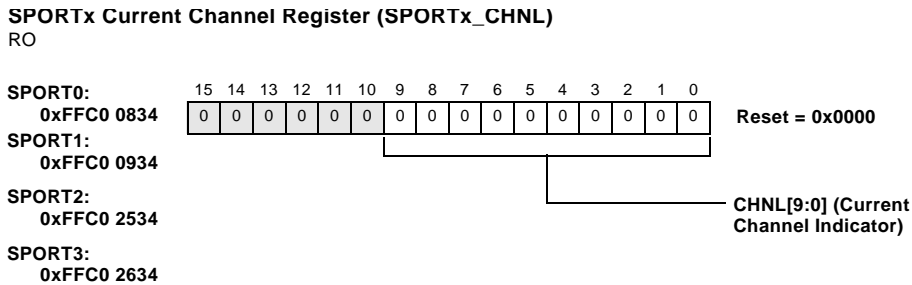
SPORTx Current Channel Register (SPORTx_CHNL)
RO

SPORT0:
0xFFC0 0834
SPORT1:
0xFFC0 0934
SPORT2:
0xFFC0 2534
SPORT3:
0xFFC0 2634

| 15 | 14 | 13 | 12 | 11 | 10 | 9 | 8 | 7 | 6 | 5 | 4 | 3 | 2 | 1 | 0 |
|---|---|---|---|---|---|---|---|---|---|---|---|---|---|---|---|
| 0 | 0 | 0 | 0 | 0 | 0 | 0 | 0 | 0 | 0 | 0 | 0 | 0 | 0 | 0 | 0 |

Reset = 0x0000

CHNL[9:0] (Current Channel Indicator)